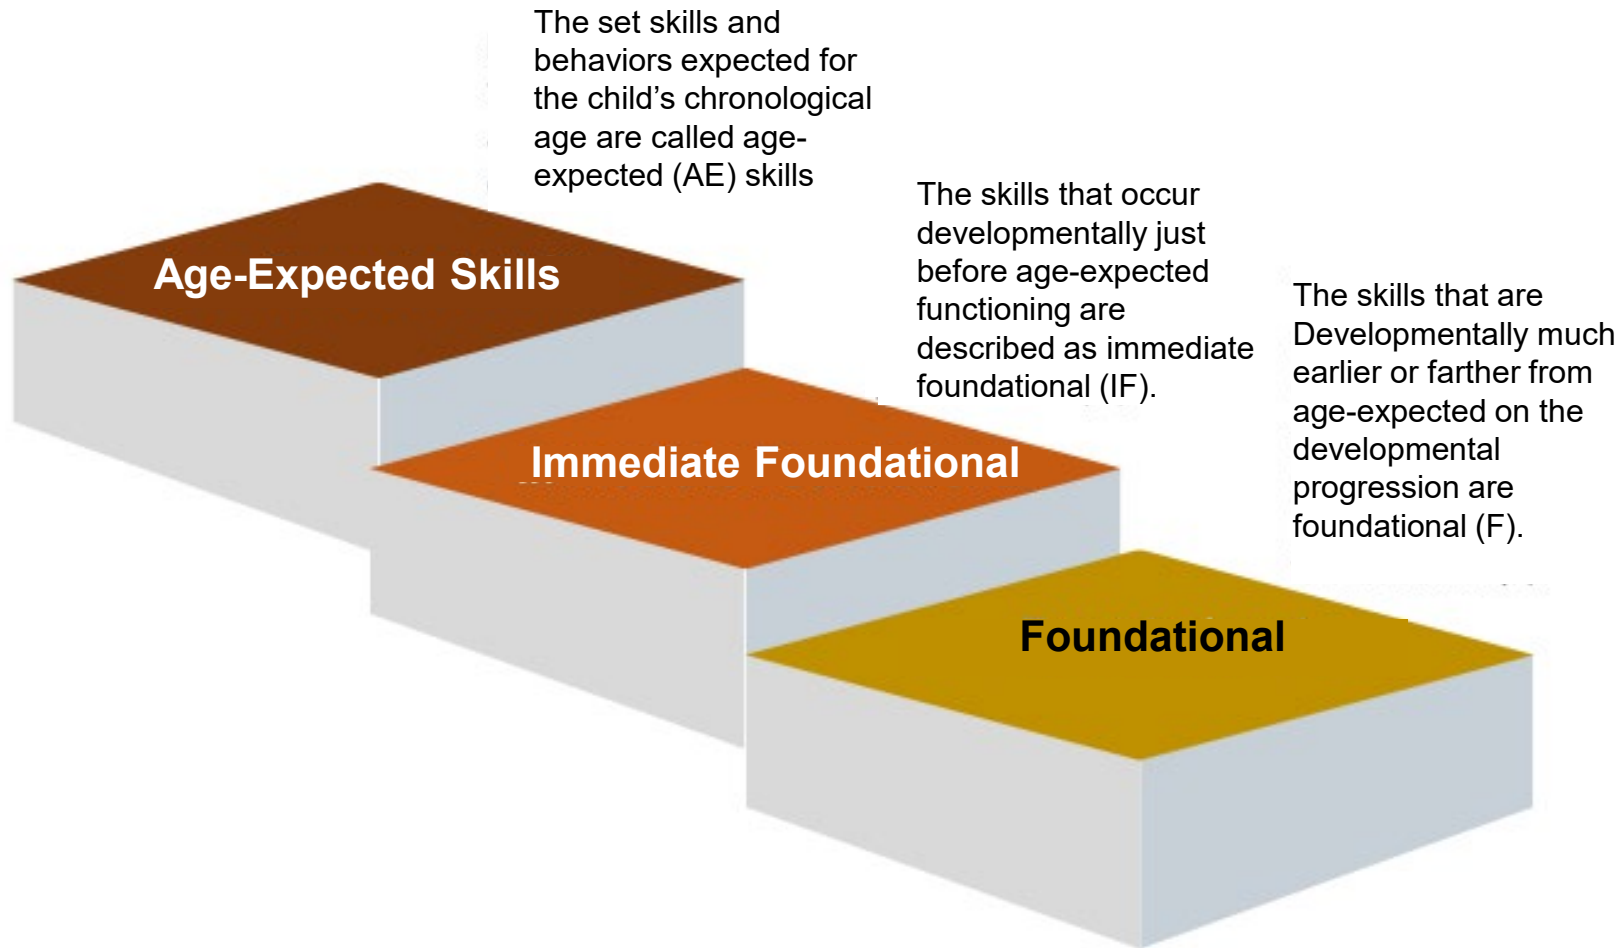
The set skills and behaviors expected for the child’s chronological age are called age-expected (AE) skills

Age-Expected Skills

The skills that occur developmentally just before age-expected functioning are described as immediate foundational (IF).

Immediate Foundational

The skills that are Developmentally much earlier or farther from age-expected on the developmental progression are foundational (F).

Foundational